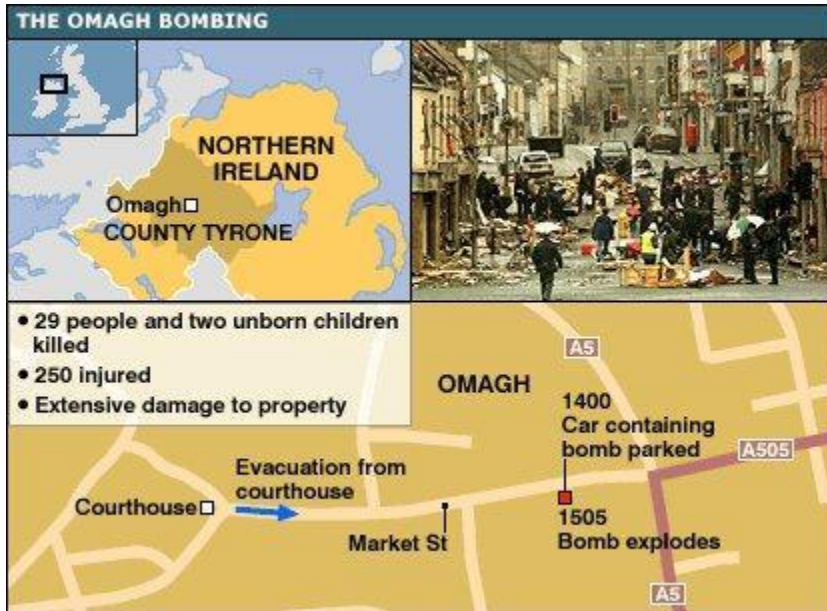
THE OMAGH BOMBING

NORTHERN IRELAND

Omagh

COUNTY TYRONE

• 29 people and two unborn children killed
• 250 injured
• Extensive damage to property

A5

OMAGH

1400
Car containing bomb parked

A505

Evacuation from courthouse

Courthouse

Market St

1505
Bomb explodes

A5